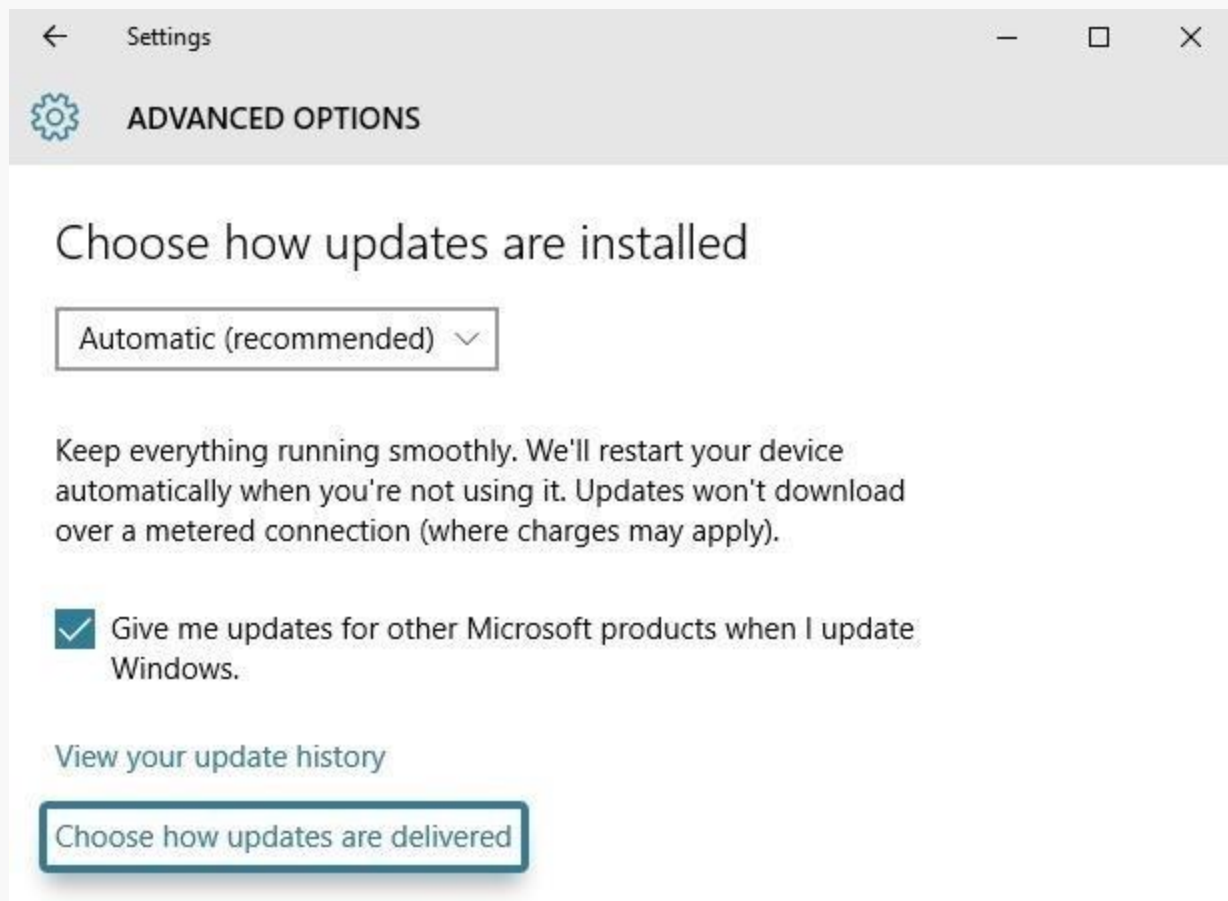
Settings

ADVANCED OPTIONS

Choose how updates are installed

Automatic (recommended)

Keep everything running smoothly. We'll restart your device automatically when you're not using it. Updates won't download over a metered connection (where charges may apply).

Give me updates for other Microsoft products when I update Windows.

View your update history

Choose how updates are delivered